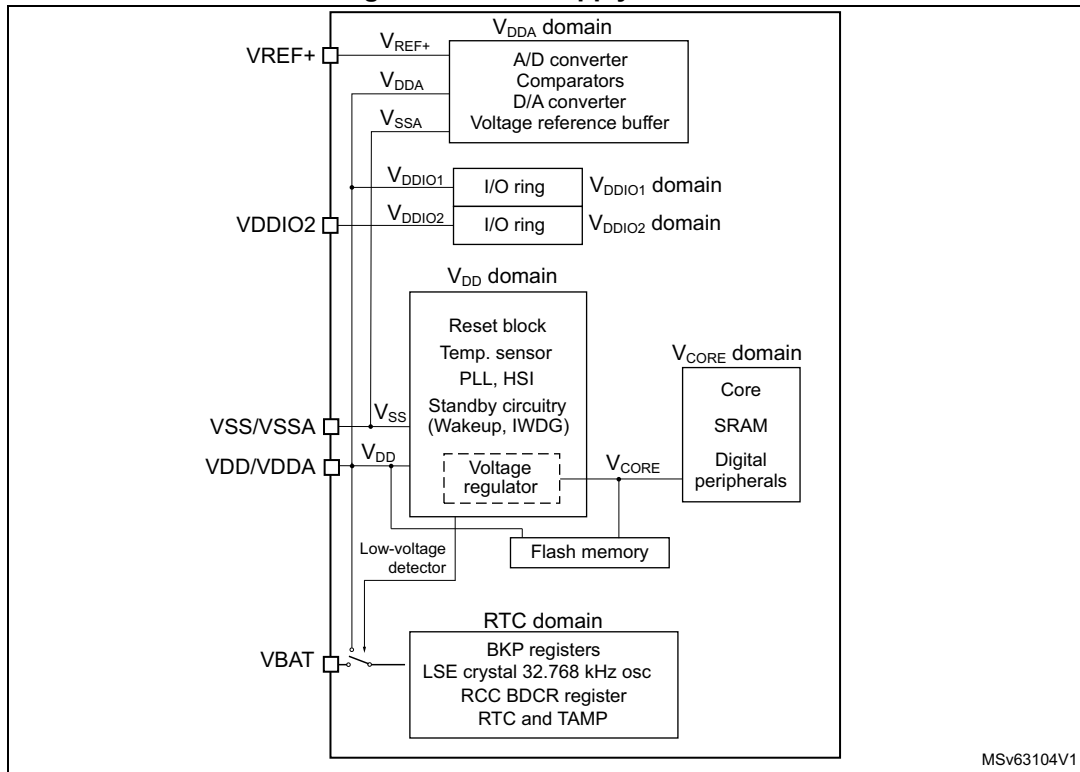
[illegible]

$V_{DDA}$ domain

VREF+

$V_{REF+}$

A/D converter
Comparators
D/A converter
Voltage reference buffer

$V_{DDA}$

$V_{SSA}$

$V_{DDIO1}$

I/O ring

$V_{DDIO1}$ domain

VDDIO2

$V_{DDIO2}$

I/O ring

$V_{DDIO2}$ domain

$V_{DD}$ domain

Reset block
Temp. sensor
PLL, HSI
Standby circuitry
(Wakeup, IWDG)

$V_{CORE}$ domain

Core

SRAM

Digital peripherals

VSS/VSSA

$V_{SS}$

VDD/VDDA

$V_{DD}$

Voltage regulator

$V_{CORE}$

Flash memory

Low-voltage detector

RTC domain

VBAT

BKP registers
LSE crystal 32.768 kHz osc
RCC BDCR register
RTC and TAMP

MSv63104V1